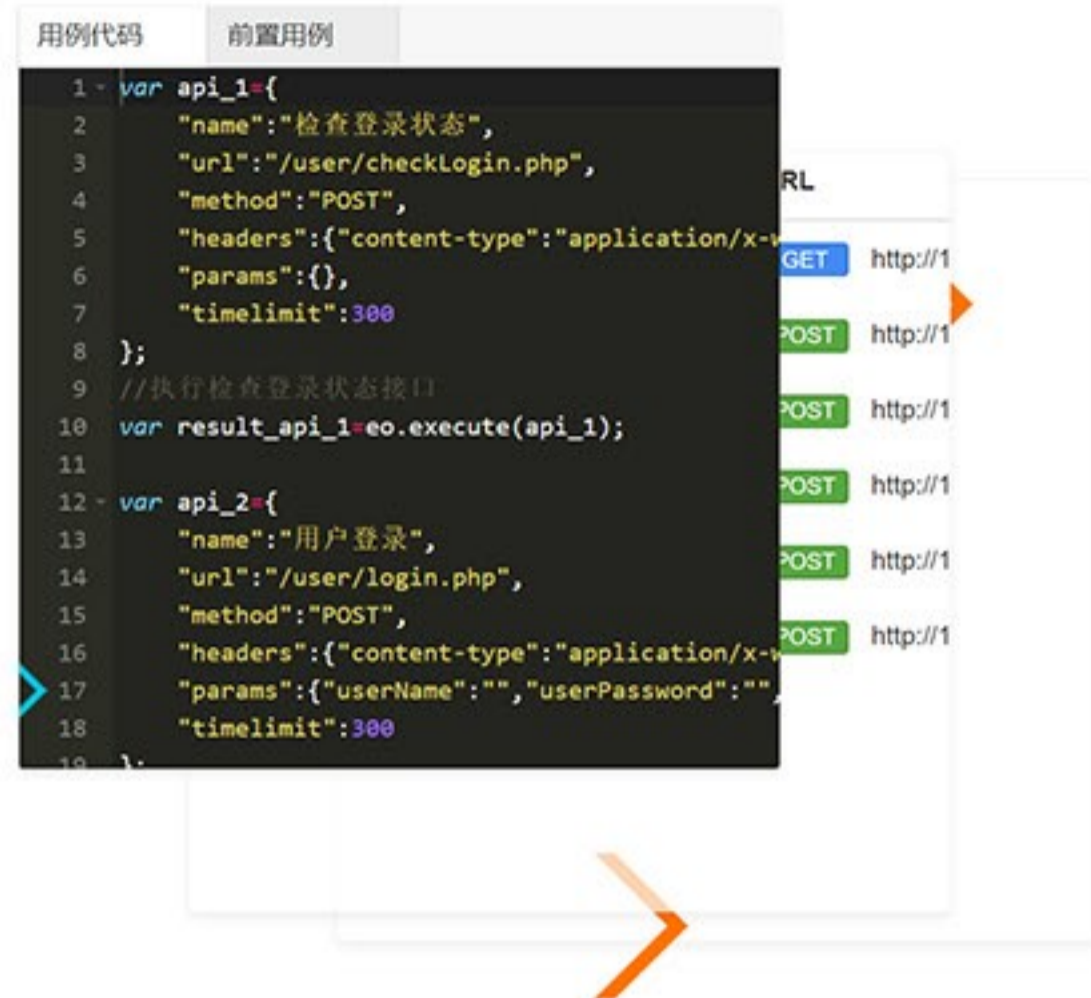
用例代码 | 前置用例

1 var api_1={
2 "name":"检查登录状态",
3 "url":"/user/checkLogin.php",
4 "method":"POST",
5 "headers":{"content-type":"application/x-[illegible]
6 "params":{},
7 "timelimit":300
8 };
9 //执行检查登录状态接口
10 var result_api_1=eo.execute(api_1);
11
12 var api_2={
13 "name":"用户登录",
14 "url":"/user/login.php",
15 "method":"POST",
16 "headers":{"content-type":"application/x-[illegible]
17 "params":{"userName":"","userPassword":"",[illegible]
18 "timelimit":300
19 };

RL
GET http://1
POST http://1
POST http://1
POST http://1
POST http://1
POST http://1